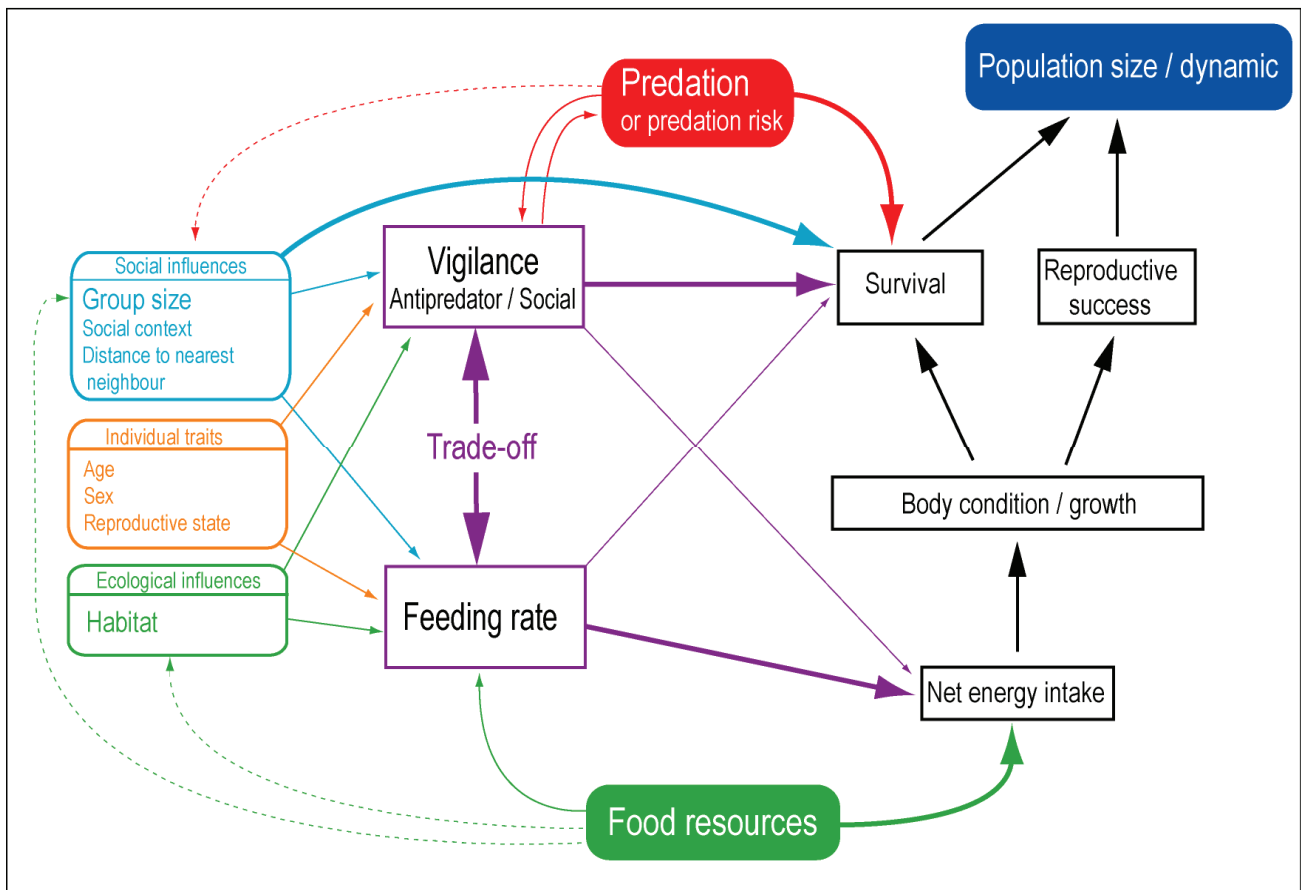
Predation
or predation risk

Population size / dynamic

Social influences
Group size
Social context
Distance to nearest neighbour

Vigilance
Antipredator / Social

Survival

Reproductive success

Individual traits
Age
Sex
Reproductive state

Trade-off

Body condition / growth

Ecological influences
Habitat

Feeding rate

Net energy intake

Food resources